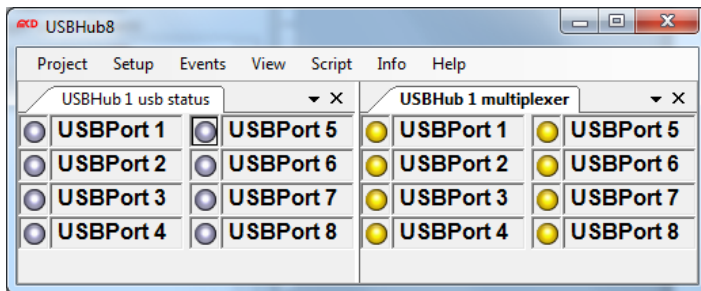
USBHub8

Project Setup Events View Script Info Help

USBHub 1 usb status

USBPort 1 USBPort 5
USBPort 2 USBPort 6
USBPort 3 USBPort 7
USBPort 4 USBPort 8

USBHub 1 multiplexer

USBPort 1 USBPort 5
USBPort 2 USBPort 6
USBPort 3 USBPort 7
USBPort 4 USBPort 8